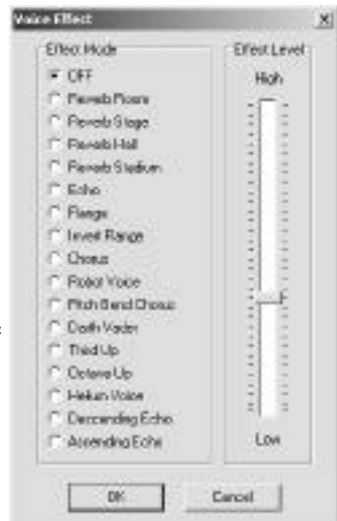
Voice Effect
×
Effect Mode
OFF
Reverb Room
Reverb Stage
Reverb Hall
Reverb Stadium
Echo
Flange
Invert Flange
Chorus
Robot Voice
Pitch Bend Chorus
Darth Vader
Third Up
Octave Up
Helium Voice
Descending Echo
Ascending Echo
Effect Level
High
Low
OK
Cancel